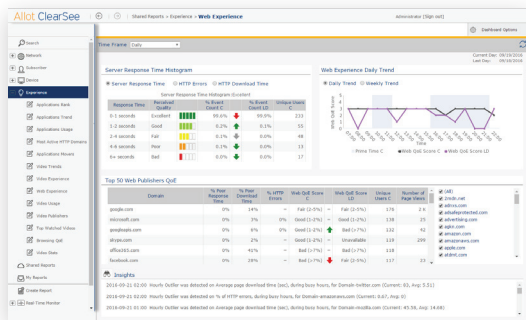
Allot ClearSee

Shared Reports » Experience » Web Experience

Administrator [Sign out]

Dashboard Options

Search
Network
Subscriber
Device
Experience
Applications Rank
Applications Trend
Applications Usage
Most Active HTTP Domains
Applications Misuse
Video Trends
Video Experience
Web Experience
Video Usage
Video Publishers
Top Watched Video
Browsing QoE
Video Stats
Shared Reports
My Reports
Create Report
Real Time Monitor

Time Frame: Daily

Current Day: 09/19/2016
Last Day: 09/18/2016

Server Response Time Histogram

Server Response Time  HTTP Errors  HTTP Download Time

Server Response Time Histogram (Current)

| Response Time | Perceived Quality | | % Event Count C | | % Event Count LD | Unique Users C |
|---|---|---|---|---|---|---|
| 0-1 seconds | Excellent | | 99.6% | | 99.6% | 233 |
| 1-2 seconds | Good | | 0.2% | | 0.1% | 55 |
| 2-4 seconds | Fair | | 0.1% | | 0.1% | 48 |
| 4-6 seconds | Poor | | 0.1% | | 0.0% | 13 |
| 6+ seconds | Bad | | 0.0% | | 0.0% | 17 |

Web Experience Daily Trend

Daily Trend  Weekly Trend

Web QoE Score

Time C   Web QoE Score C   Web QoE Score LD

Top 50 Web Publishers QoE

| Domain | % Poor Response Time | % Poor Download Time | % HTTP Errors | Web QoE Score C | | Web QoE Score LD | Unique Users C | Number of Page Views |
|---|---|---|---|---|---|---|---|---|
| google.com | 0% | 14% | – | Fair (2-0%) | | Bad (2-5%) | 178 | 2 k |
| microsoft.com | 0% | 3% | 0% | Good (1-2%) | | Good (1-2%) | 138 | 25 |
| googleapis.com | 0% | 8% | 0% | Good (1-2%) | | Fair (2-5%) | 132 | 62 |
| skype.com | 0% | 2% | – | Good (1-2%) | | Unavailable | 119 | 299 |
| office365.com | 0% | 41% | – | Bad (>7%) | | Bad (>7%) | 118 | |
| facebook.com | 0% | 28% | – | Bad (>7%) | | Fair (2-5%) | 117 | 23 |

(All)
2mdn.net
adnxs.com
adsafeprotected.com
advertising.com
agkn.com
amazon.com
amazonaws.com
apple.com
atdmt.com

Insights

2016-09-21 02:00 Hourly Outlier was detected on Average page download time (sec), during busy hours, for Domain-twitter.com (Current: 83, Avg: 5.51)
2016-09-21 02:00 Hourly Outlier was detected on % of HTTP errors, during busy hours, for Domain-amazonaws.com (Current: 6.67, Avg: 0)
2016-09-21 02:00 Hourly Outlier was detected on Average page download time (sec), during busy hours, for Domain-mozilla.com (Current: 45.58, Avg: 14.68)